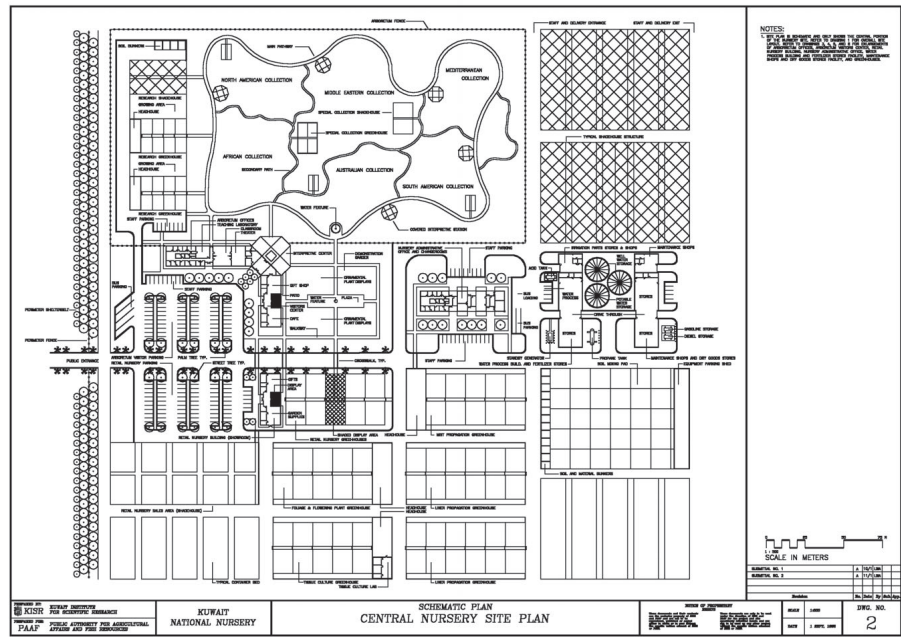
ARBORETUM FENCE

STAFF AND DELIVERY ENTRANCE
STAFF AND DELIVERY EXIT

NOTES:
1. SITE PLAN IS SCHEMATIC AND ONLY SHOWS THE CENTRAL PORTION OF THE NURSERY SITE. REFER TO DRAWING 1 FOR OVERALL SITE LAYOUT. REFER TO DRAWINGS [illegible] FOR ENLARGEMENTS OF ARBORETUM OFFICES, ARBORETUM VISITORS CENTER, RETAIL NURSERY BUILDING, NURSERY ADMINISTRATIVE OFFICE, BATCH PROCESS BUILDING AND FERTILIZER STORES FACILITY, MAINTENANCE SHOPS AND DRY GOODS STORES FACILITY, AND GREENHOUSES.

SOIL BUNKERS
MAIN PATHWAY
NORTH AMERICAN COLLECTION
MIDDLE EASTERN COLLECTION
MEDITERRANEAN COLLECTION
SPECIAL COLLECTION SHADEHOUSE
SPECIAL COLLECTION GREENHOUSE
AFRICAN COLLECTION
AUSTRALIAN COLLECTION
SOUTH AMERICAN COLLECTION
SECONDARY PATH
WATER FEATURE
COVERED INTERPRETIVE STATION
RESEARCH SHADEHOUSE
GROWING AREA
HEADHOUSE
RESEARCH GREENHOUSE
GROWING AREA
HEADHOUSE
RESEARCH GREENHOUSE
STAFF PARKING
ARBORETUM OFFICES
TEACHING LABORATORY
CLASSROOM
THEATER
TYPICAL SHADEHOUSE STRUCTURE

INTERPRETIVE CENTER
DEMONSTRATION GARDEN
ORNAMENTAL PLANT DISPLAYS
GIFT SHOP
FOYER
WATER FEATURE
PLAZA
INFORMATION CENTER
CAFE
WALKWAY
ORNAMENTAL PLANT DISPLAYS
NURSERY ADMINISTRATIVE OFFICE AND CHANGEROOMS
STAFF PARKING
ACID TANK
IRRIGATION PARTS STORES & SHOPS
MAINTENANCE SHOPS
WELL WATER STORAGE
BATCH PROCESS
POTABLE WATER STORAGE
STORES
BUS LOADING
BUS PARKING
DRIVE THROUGH
STORES
STORES
GASOLINE STORAGE
DIESEL STORAGE
BUS PARKING
STAFF PARKING
PERIMETER SHELTERBELT
PERIMETER FENCE
PUBLIC ENTRANCE
ARBORETUM VISITOR PARKING
RETAIL NURSERY PARKING
PALM TREE TYP.
STREET TREE TYP.
CROSSWALK, TYP.
EMERGENCY GENERATOR
PROPANE TANK
MAINTENANCE SHOPS AND DRY GOODS STORES
BATCH PROCESS BUILD. AND FERTILIZER STORES
SOIL MIXING PAD
EQUIPMENT PARKING SHED
GIFTS
DISPLAY AREA
GARDEN SUPPLIES
RETAIL NURSERY BUILDING (SHOWROOM)
SHADED DISPLAY AREA
RETAIL NURSERY GREENHOUSE
HEADHOUSE
MIST PROPAGATION GREENHOUSE
SOIL AND MATERIAL BUNKERS
RETAIL NURSERY SALES AREA (SHADEHOUSE)
FOLIAGE & FLOWERING PLANT GREENHOUSE
HEADHOUSE
HEADHOUSE
LINER PROPAGATION GREENHOUSE
TYPICAL CONTAINER BED
TISSUE CULTURE GREENHOUSE
TISSUE CULTURE LAB
LINER PROPAGATION GREENHOUSE

SCALE IN METERS

| SUBMITTAL NO. 1 | A | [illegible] |
|---|---|---|
| SUBMITTAL NO. 2 | A | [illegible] |
| Revision | No. | Date | By | Chk. | App. |

PREPARED BY: KISR KUWAIT INSTITUTE FOR SCIENTIFIC RESEARCH
PREPARED FOR: PAAF PUBLIC AUTHORITY FOR AGRICULTURAL AFFAIRS AND FISH RESOURCES

KUWAIT NATIONAL NURSERY

SCHEMATIC PLAN
CENTRAL NURSERY SITE PLAN

NOTICE OF PROPRIETARY RIGHTS
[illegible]

SCALE 1:4000
DATE 1 SEPT. 1999
DWG. NO.
2